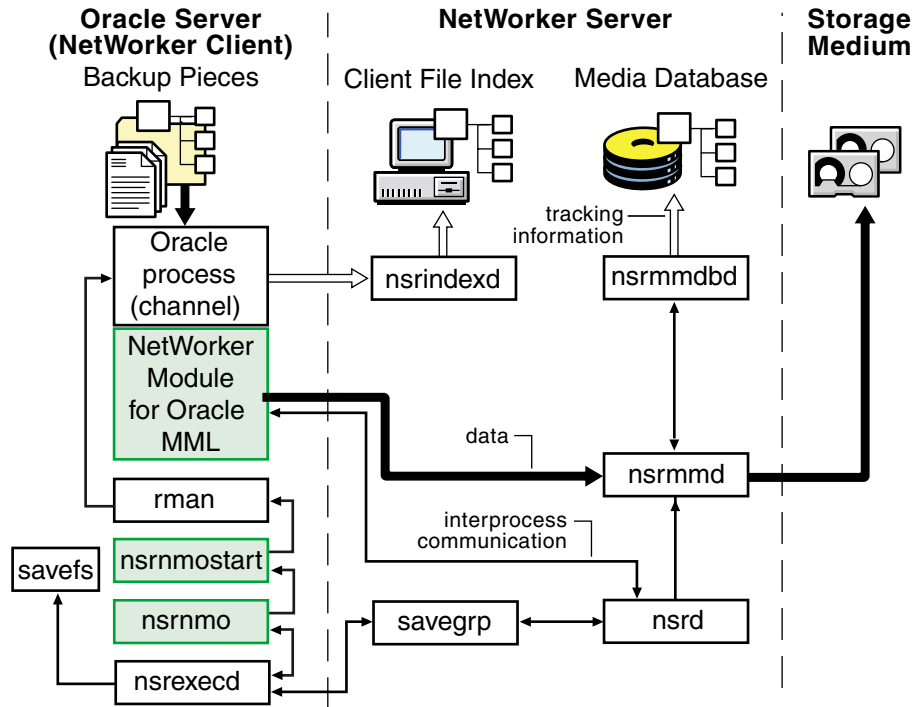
Oracle Server (NetWorker Client)

Backup Pieces

NetWorker Server

Client File Index

Media Database

Storage Medium

Oracle process (channel)

nsrindexd

tracking information

nsrmmdbd

NetWorker Module for Oracle MML

data

nsrmmd

rman

interprocess communication

savefs

nsrnmostart

nsrnmo

savegrp

nsrd

nsrexecd